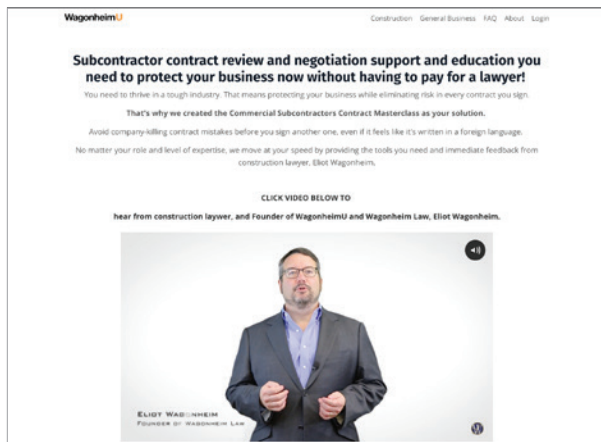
WagonheimU

Construction General Business FAQ About Login

Subcontractor contract review and negotiation support and education you need to protect your business now without having to pay for a lawyer!

You need to thrive in a tough industry. That means protecting your business while eliminating risk in every contract you sign.

That's why we created the Commercial Subcontractors Contract Masterclass as your solution.

Avoid company-killing contract mistakes before you sign another one, even if it feels like it's written in a foreign language.

No matter your role and level of expertise, we move at your speed by providing the tools you need and immediate feedback from construction lawyer, Eliot Wagonheim.

CLICK VIDEO BELOW TO

hear from construction laywer, and Founder of WagonheimU and Wagonheim Law, Eliot Wagonheim.

Eliot Wag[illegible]heim
Founder of Wagonheim Law